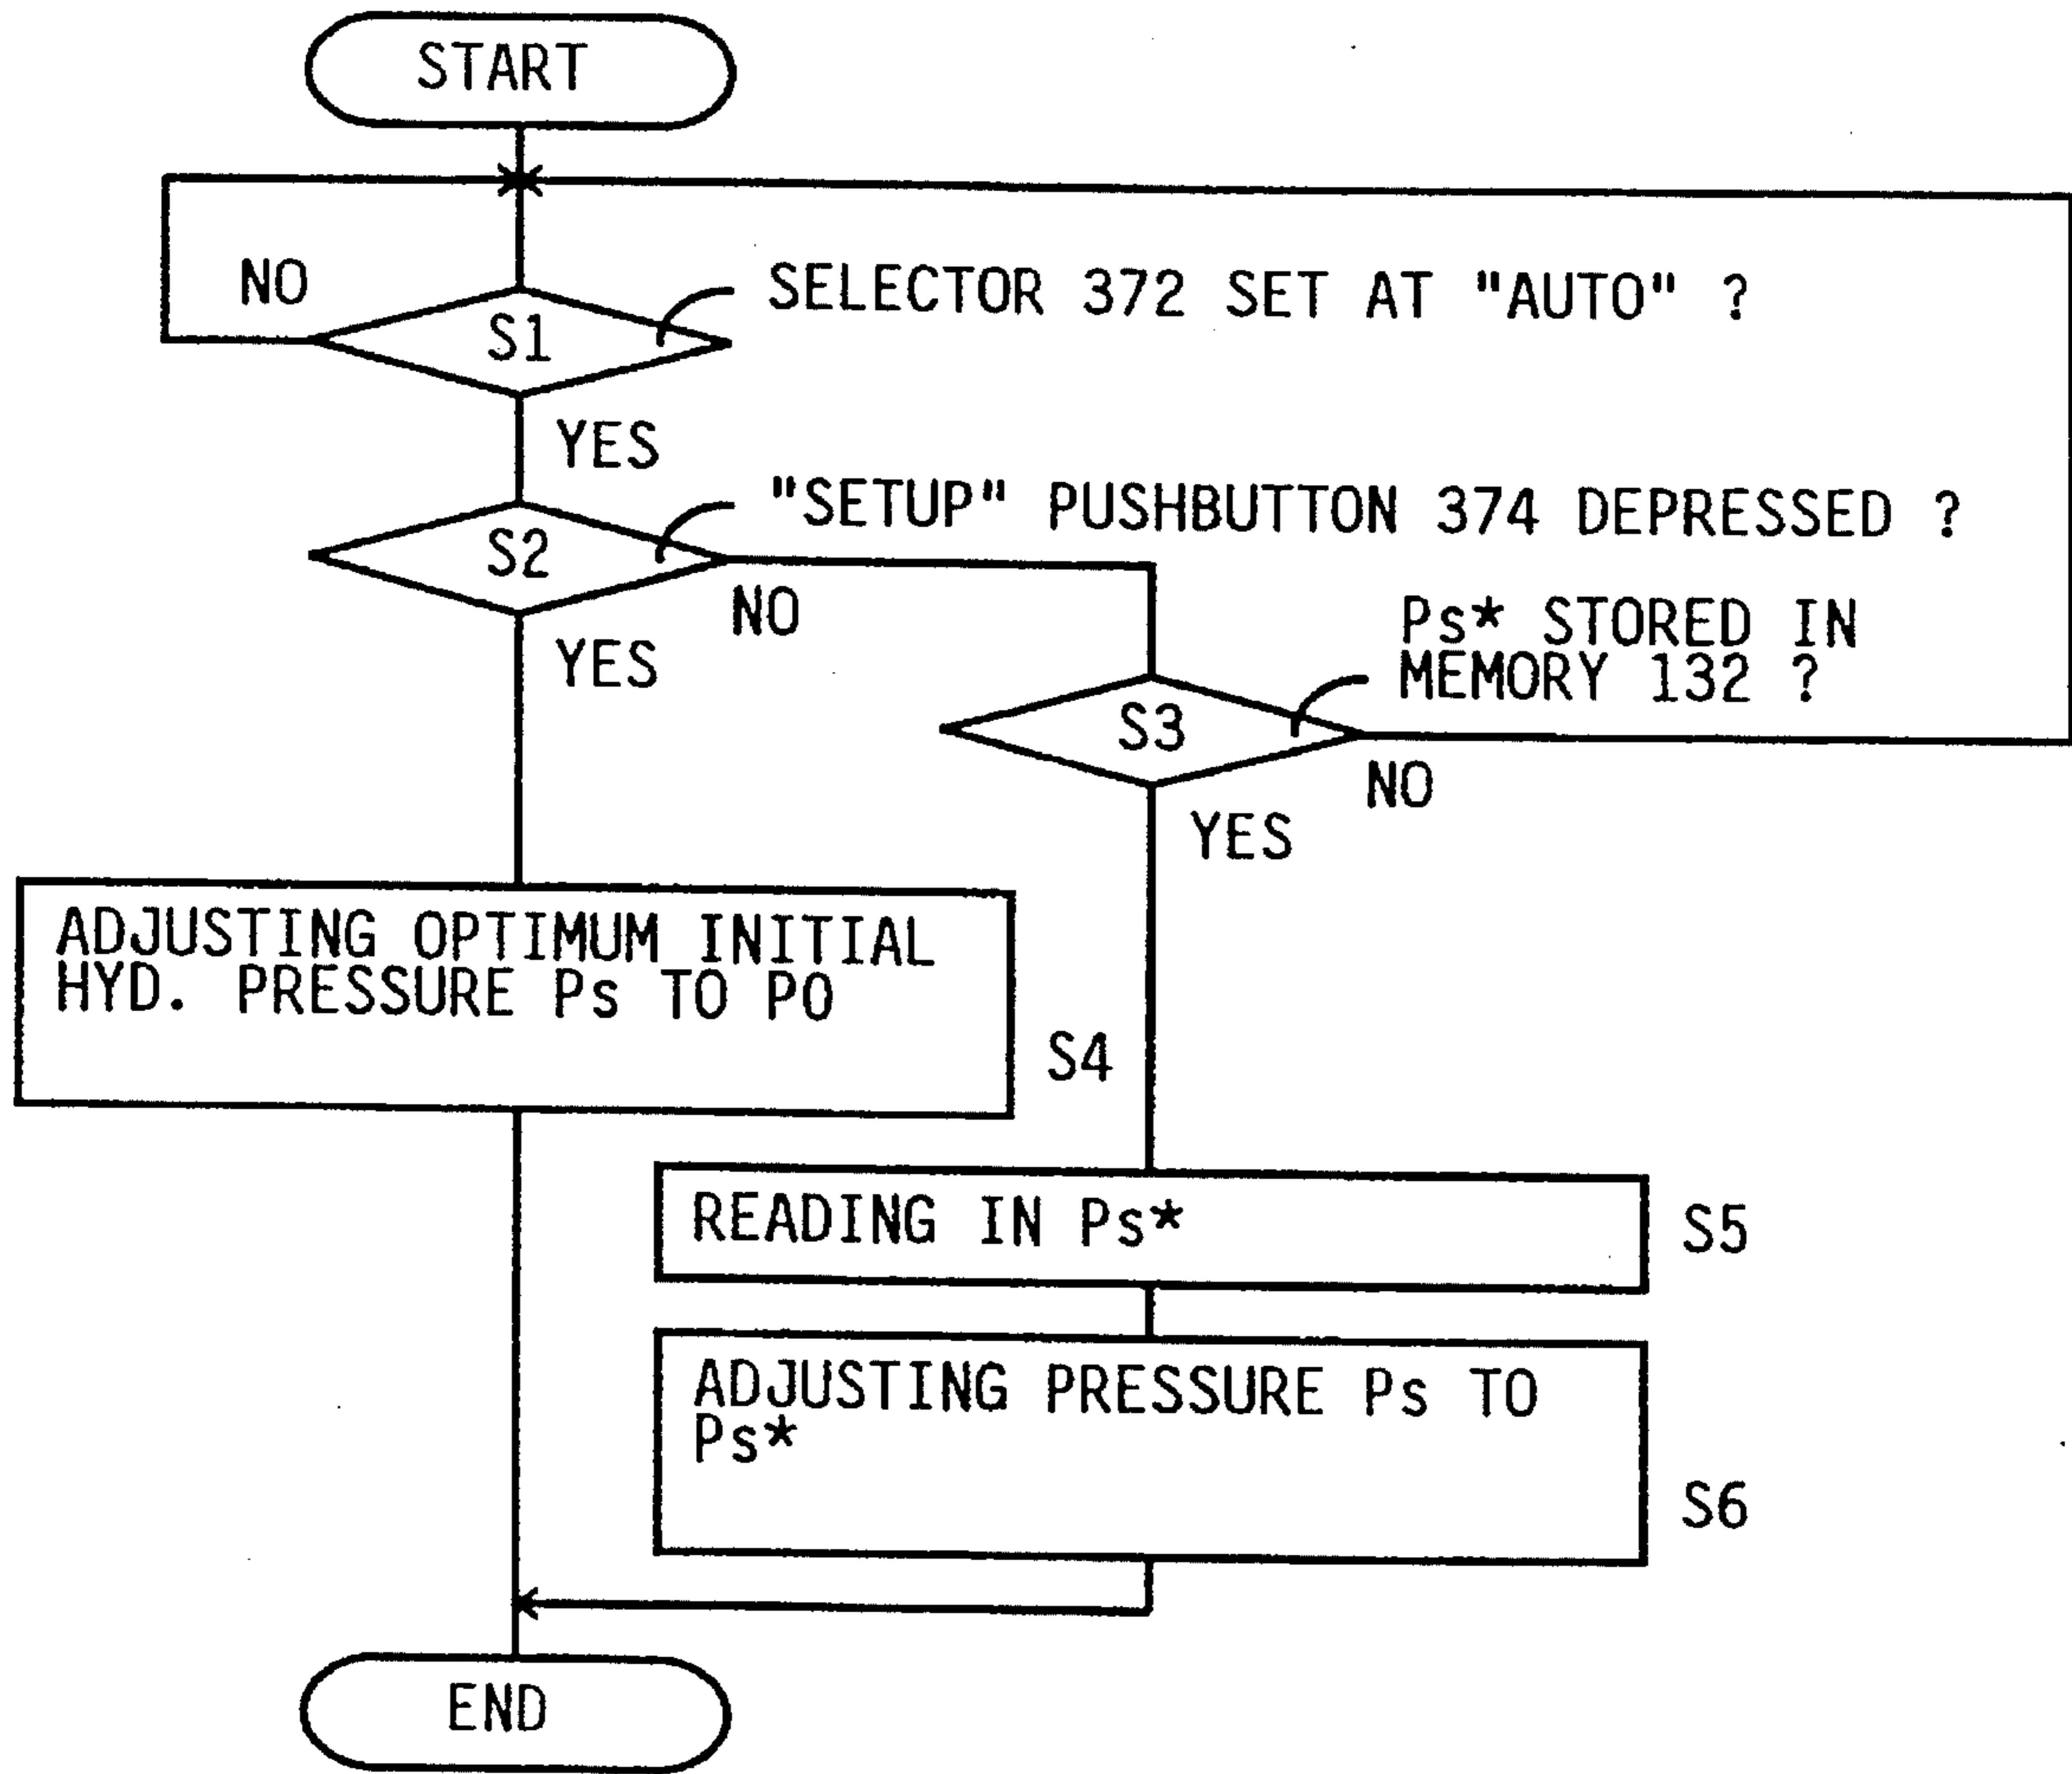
START

NO

S1

SELECTOR 372 SET AT "AUTO" ?

YES

S2

"SETUP" PUSHBUTTON 374 DEPRESSED ?

NO

YES

Ps* STORED IN MEMORY 132 ?

S3

NO

YES

ADJUSTING OPTIMUM INITIAL HYD. PRESSURE Ps TO P0

S4

READING IN Ps*

S5

ADJUSTING PRESSURE Ps TO Ps*

S6

END